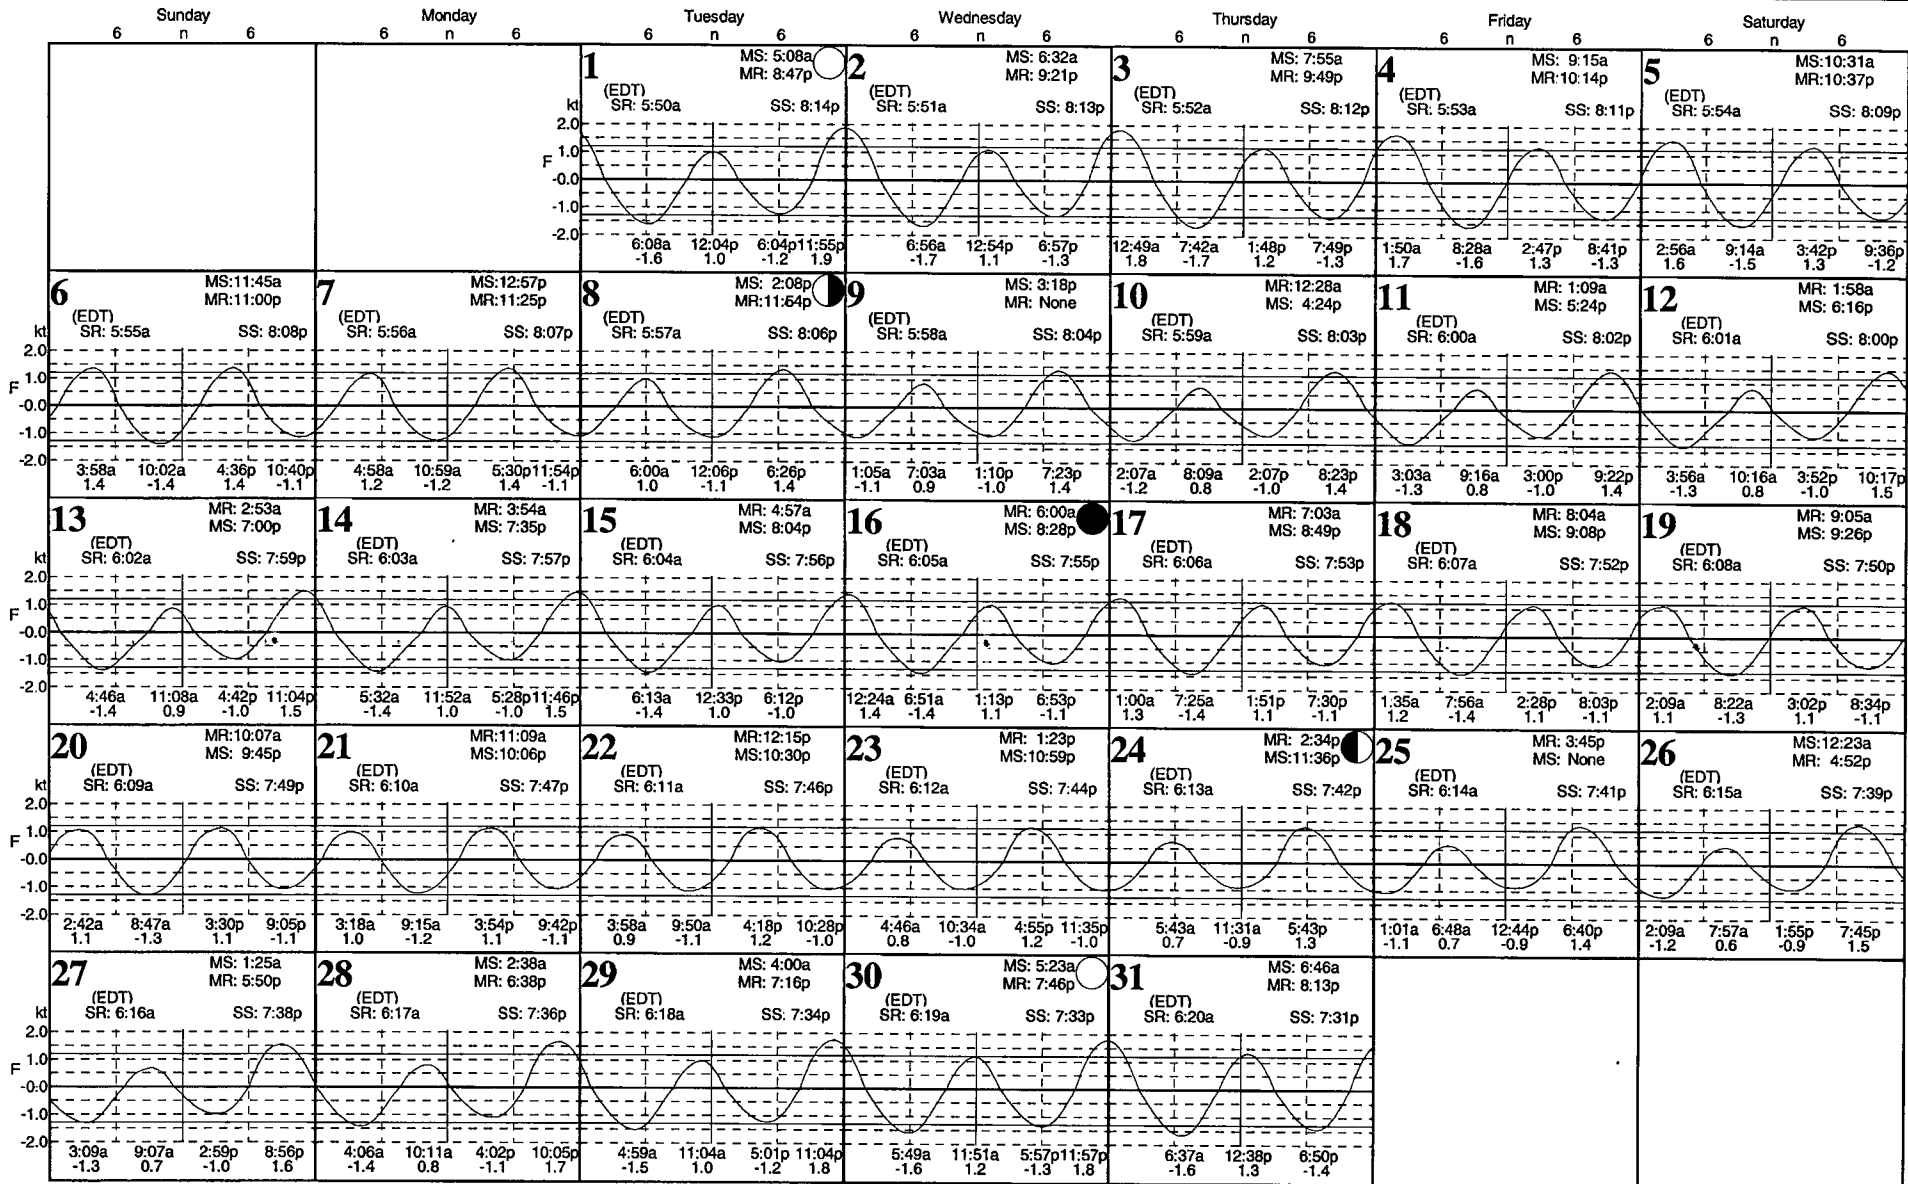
Sunday 6 n 6
Monday 6 n 6
Tuesday 6 n 6
Wednesday 6 n 6
Thursday 6 n 6
Friday 6 n 6
Saturday 6 n 6

1 MS: 5:08a MR: 8:47p (EDT) SR: 5:50a SS: 8:14p
kt 2.0 1.0 F -0.0 -1.0 -2.0
6:08a -1.6 12:04p 1.0 6:04p -1.2 11:55p 1.9

2 MS: 6:32a MR: 9:21p (EDT) SR: 5:51a SS: 8:13p
6:56a -1.7 12:54p 1.1 6:57p -1.3

3 MS: 7:55a MR: 9:49p (EDT) SR: 5:52a SS: 8:12p
12:49a 1.8 7:42a -1.7 1:48p 1.2 7:49p -1.3

4 MS: 9:15a MR:10:14p (EDT) SR: 5:53a SS: 8:11p
1:50a 1.7 8:28a -1.6 2:47p 1.3 8:41p -1.3

5 MS:10:31a MR:10:37p (EDT) SR: 5:54a SS: 8:09p
2:56a 1.6 9:14a -1.5 3:42p 1.3 9:36p -1.2

6 MS:11:45a MR:11:00p (EDT) SR: 5:55a SS: 8:08p
kt 2.0 1.0 F -0.0 -1.0 -2.0
3:58a 1.4 10:02a -1.4 4:36p 1.4 10:40p -1.1

7 MS:12:57p MR:11:25p (EDT) SR: 5:56a SS: 8:07p
4:58a 1.2 10:59a -1.2 5:30p 1.4 11:54p -1.1

8 MS: 2:08p MR:11:54p (EDT) SR: 5:57a SS: 8:06p
6:00a 1.0 12:06p -1.1 6:26p 1.4

9 MS: 3:18p MR: None (EDT) SR: 5:58a SS: 8:04p
1:05a -1.1 7:03a 0.9 1:10p -1.0 7:23p 1.4

10 MR:12:28a MS: 4:24p (EDT) SR: 5:59a SS: 8:03p
2:07a -1.2 8:09a 0.8 2:07p -1.0 8:23p 1.4

11 MR: 1:09a MS: 5:24p (EDT) SR: 6:00a SS: 8:02p
3:03a -1.3 9:16a 0.8 3:00p -1.0 9:22p 1.4

12 MR: 1:58a MS: 6:16p (EDT) SR: 6:01a SS: 8:00p
3:56a -1.3 10:16a 0.8 3:52p -1.0 10:17p 1.5

13 MR: 2:53a MS: 7:00p (EDT) SR: 6:02a SS: 7:59p
kt 2.0 1.0 F -0.0 -1.0 -2.0
4:46a -1.4 11:08a 0.9 4:42p -1.0 11:04p 1.5

14 MR: 3:54a MS: 7:35p (EDT) SR: 6:03a SS: 7:57p
5:32a -1.4 11:52a 1.0 5:28p -1.0 11:46p 1.5

15 MR: 4:57a MS: 8:04p (EDT) SR: 6:04a SS: 7:56p
6:13a -1.4 12:33p 1.0 6:12p -1.0

16 MR: 6:00a MS: 8:28p (EDT) SR: 6:05a SS: 7:55p
12:24a 1.4 6:51a -1.4 1:13p 1.1 6:53p -1.1

17 MR: 7:03a MS: 8:49p (EDT) SR: 6:06a SS: 7:53p
1:00a 1.3 7:25a -1.4 1:51p 1.1 7:30p -1.1

18 MR: 8:04a MS: 9:08p (EDT) SR: 6:07a SS: 7:52p
1:35a 1.2 7:56a -1.4 2:28p 1.1 8:03p -1.1

19 MR: 9:05a MS: 9:26p (EDT) SR: 6:08a SS: 7:50p
2:09a 1.1 8:22a -1.3 3:02p 1.1 8:34p -1.1

20 MR:10:07a MS: 9:45p (EDT) SR: 6:09a SS: 7:49p
kt 2.0 1.0 F -0.0 -1.0 -2.0
2:42a 1.1 8:47a -1.3 3:30p 1.1 9:05p -1.1

21 MR:11:09a MS:10:06p (EDT) SR: 6:10a SS: 7:47p
3:18a 1.0 9:15a -1.2 3:54p 1.1 9:42p -1.1

22 MR:12:15p MS:10:30p (EDT) SR: 6:11a SS: 7:46p
3:58a 0.9 9:50a -1.1 4:18p 1.2 10:28p -1.0

23 MR: 1:23p MS:10:59p (EDT) SR: 6:12a SS: 7:44p
4:46a 0.8 10:34a -1.0 4:55p 1.2 11:35p -1.0

24 MR: 2:34p MS:11:36p (EDT) SR: 6:13a SS: 7:42p
5:43a 0.7 11:31a -0.9 5:43p 1.3

25 MR: 3:45p MS: None (EDT) SR: 6:14a SS: 7:41p
1:01a -1.1 6:48a 0.7 12:44p -0.9 6:40p 1.4

26 MS:12:23a MR: 4:52p (EDT) SR: 6:15a SS: 7:39p
2:09a -1.2 7:57a 0.6 1:55p -0.9 7:45p 1.5

27 MS: 1:25a MR: 5:50p (EDT) SR: 6:16a SS: 7:38p
kt 2.0 1.0 F -0.0 -1.0 -2.0
3:09a -1.3 9:07a 0.7 2:59p -1.0 8:56p 1.6

28 MS: 2:38a MR: 6:38p (EDT) SR: 6:17a SS: 7:36p
4:06a -1.4 10:11a 0.8 4:02p -1.1 10:05p 1.7

29 MS: 4:00a MR: 7:16p (EDT) SR: 6:18a SS: 7:34p
4:59a -1.5 11:04a 1.0 5:01p -1.2 11:04p 1.8

30 MS: 5:23a MR: 7:46p (EDT) SR: 6:19a SS: 7:33p
5:49a -1.6 11:51a 1.2 5:57p -1.3 11:57p 1.8

31 MS: 6:46a MR: 8:13p (EDT) SR: 6:20a SS: 7:31p
6:37a -1.6 12:38p 1.3 6:50p -1.4